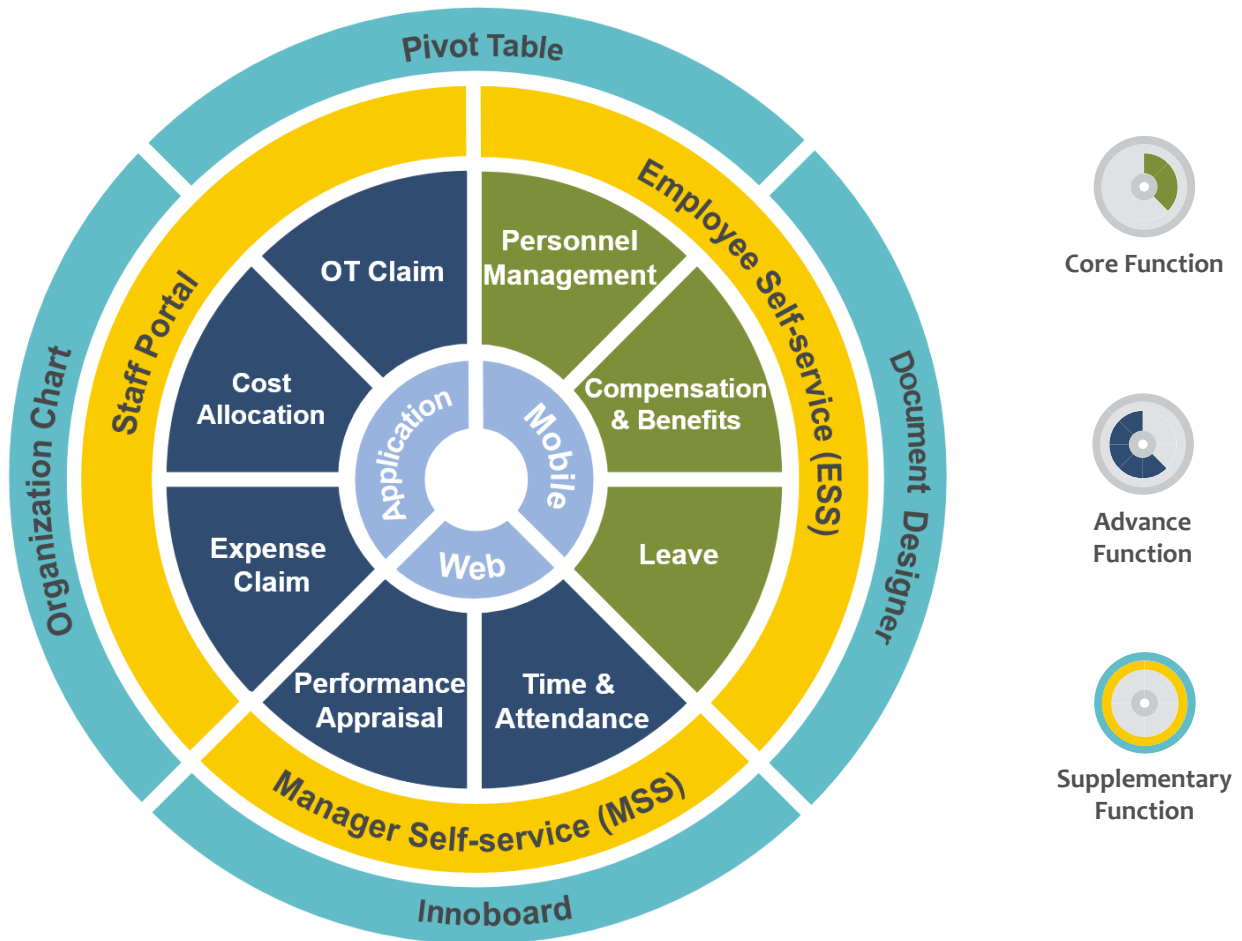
Pivot Table

Organization Chart

Document Designer

Innoboard

Staff Portal

Employee Self-service (ESS)

Manager Self-service (MSS)

OT Claim

Personnel Management

Cost Allocation

Compensation & Benefits

Expense Claim

Leave

Performance Appraisal

Time & Attendance

Application

Mobile

Web

Core Function

Advance Function

Supplementary Function